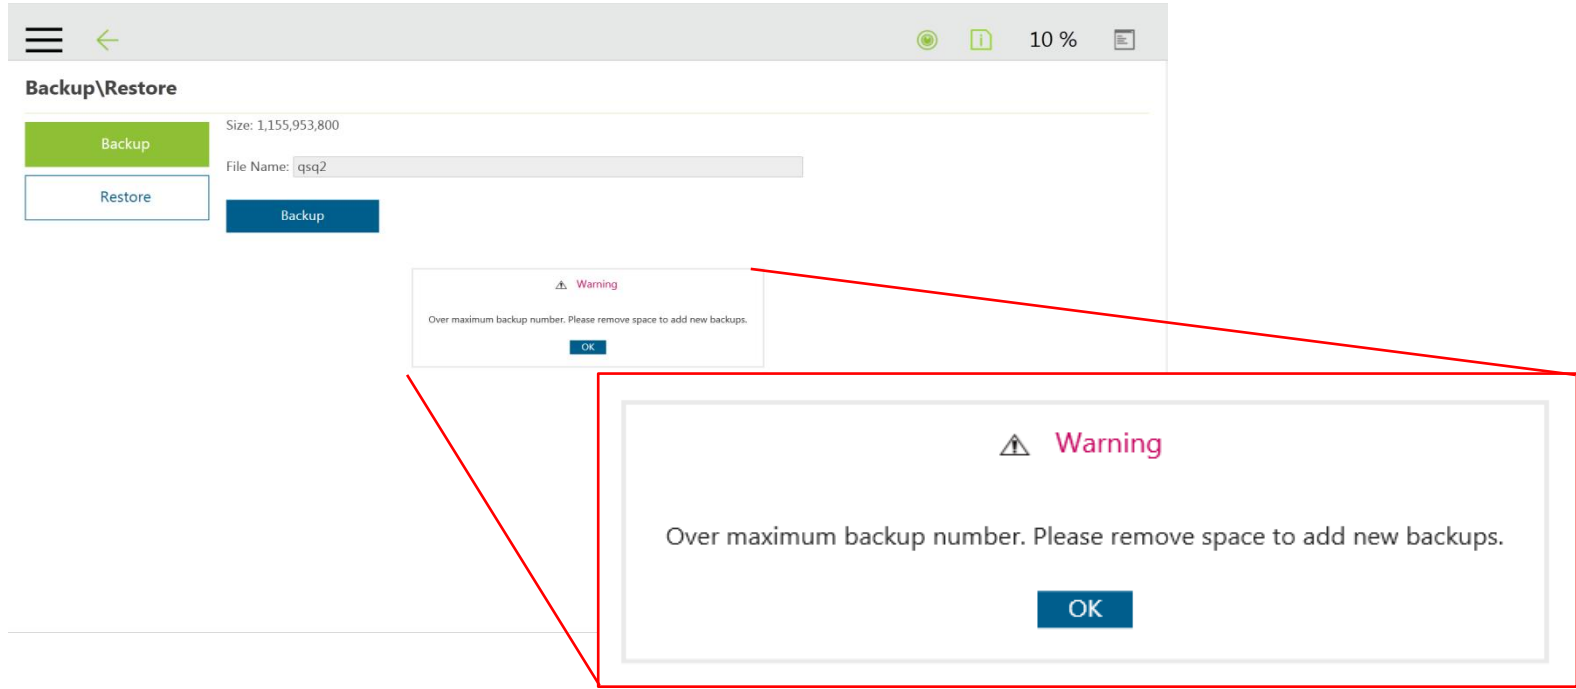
10 %

Backup\Restore

Backup

Restore

Size: 1,155,953,800

File Name: qsq2

Backup

Warning

Over maximum backup number. Please remove space to add new backups.

OK

Warning

Over maximum backup number. Please remove space to add new backups.

OK